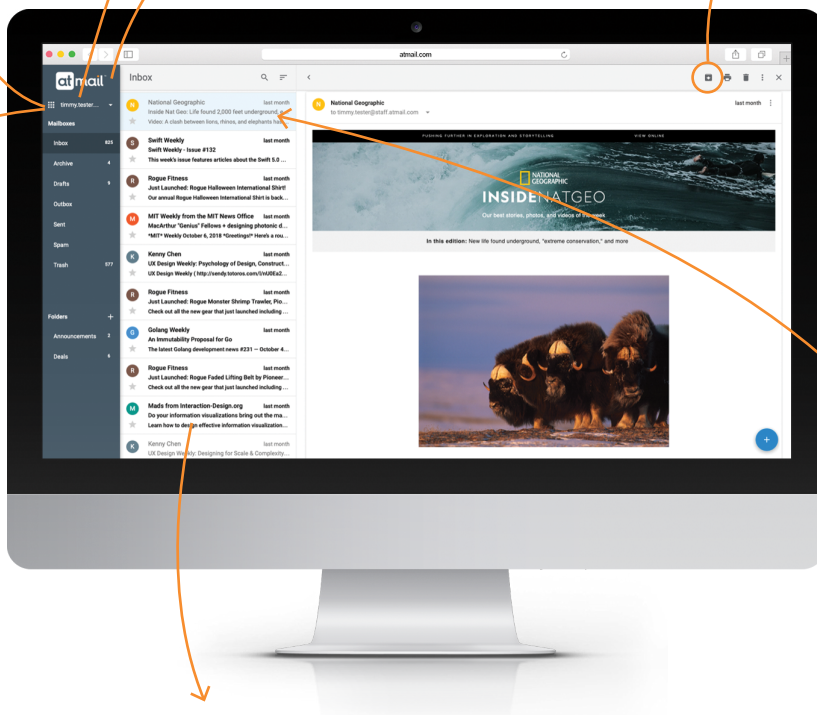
atmail.com

atmail

timmy.tester...

Mailboxes

Inbox 825
Archive 4
Drafts 9
Outbox
Sent
Spam
Trash 577

Folders +
Announcements 2
Deals 9

Inbox

N National Geographic last month
Inside Nat Geo: Life found 2,000 feet underground, ...
Video: A clash between lions, rhinos, and elephants has...

S Swift Weekly last month
Swift Weekly - Issue #132
This week's issue features articles about the Swift 5.0 ...

R Rogue Fitness last month
Just Launched: Rogue Halloween International Shirt!
Our annual Rogue Halloween International Shirt is back...

M MIT Weekly from the MIT News Office last month
MacArthur "Genius" Fellows + designing photonic d...
*MIT* Weekly October 6, 2018 *Greetings!* Here's a rou...

K Kenny Chen last month
UX Design Weekly: Psychology of Design, Construct...
UX Design Weekly ( http://sendy.totoros.com/l/nU0Ex2...

R Rogue Fitness last month
Just Launched: Rogue Monster Shrimp Trawler, Pio...
Check out all the new gear that just launched including ...

G Golang Weekly last month
An Immutability Proposal for Go
The latest Golang development news #231 — October 4...

R Rogue Fitness last month
Just Launched: Rogue Faded Lifting Belt by Pioneer...
Check out all the new gear that just launched including ...

M Mads from Interaction-Design.org last month
Do your information visualizations bring out the ma...
Learn how to design effective information visualization...

K Kenny Chen last month
UX Design Weekly: Designing for Scale & Complexity...

N National Geographic last month
to timmy.tester@staff.atmail.com

PUSHING FURTHER IN EXPLORATION AND STORYTELLING VIEW ONLINE

NATIONAL GEOGRAPHIC
INSIDENATGEO
Our best stories, photos, and videos of the week

In this edition: New life found underground, "extreme conservation," and more

+